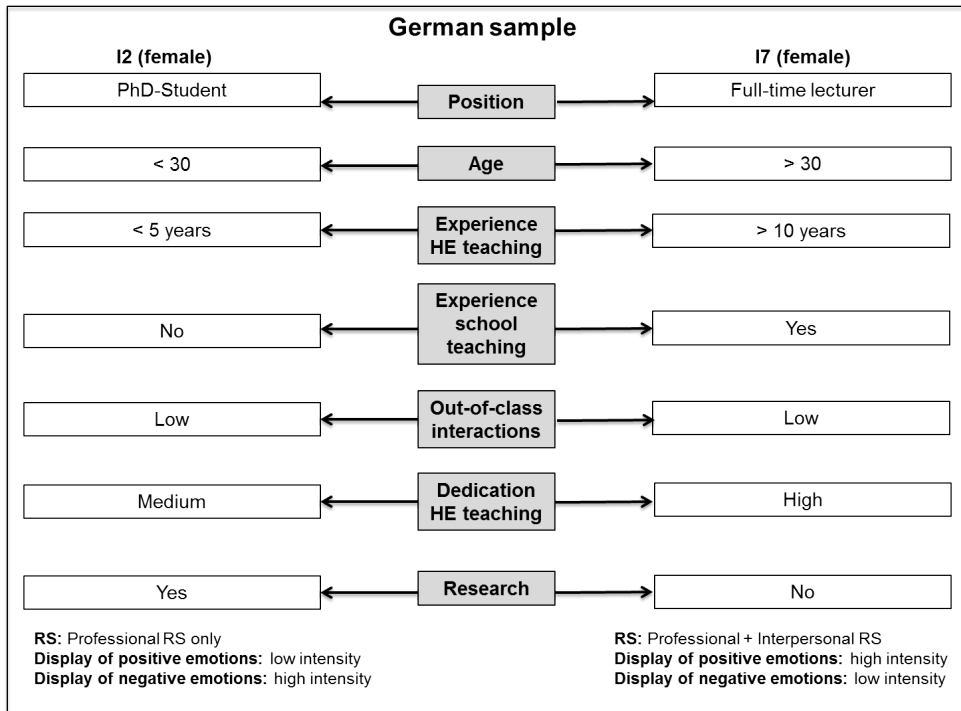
German sample

I2 (female)

I7 (female)

PhD-Student

Position

Full-time lecturer

< 30

Age

> 30

< 5 years

Experience HE teaching

> 10 years

No

Experience school teaching

Yes

Low

Out-of-class interactions

Low

Medium

Dedication HE teaching

High

Yes

Research

No

**RS:** Professional RS only
**Display of positive emotions:** low intensity
**Display of negative emotions:** high intensity

**RS:** Professional + Interpersonal RS
**Display of positive emotions:** high intensity
**Display of negative emotions:** low intensity